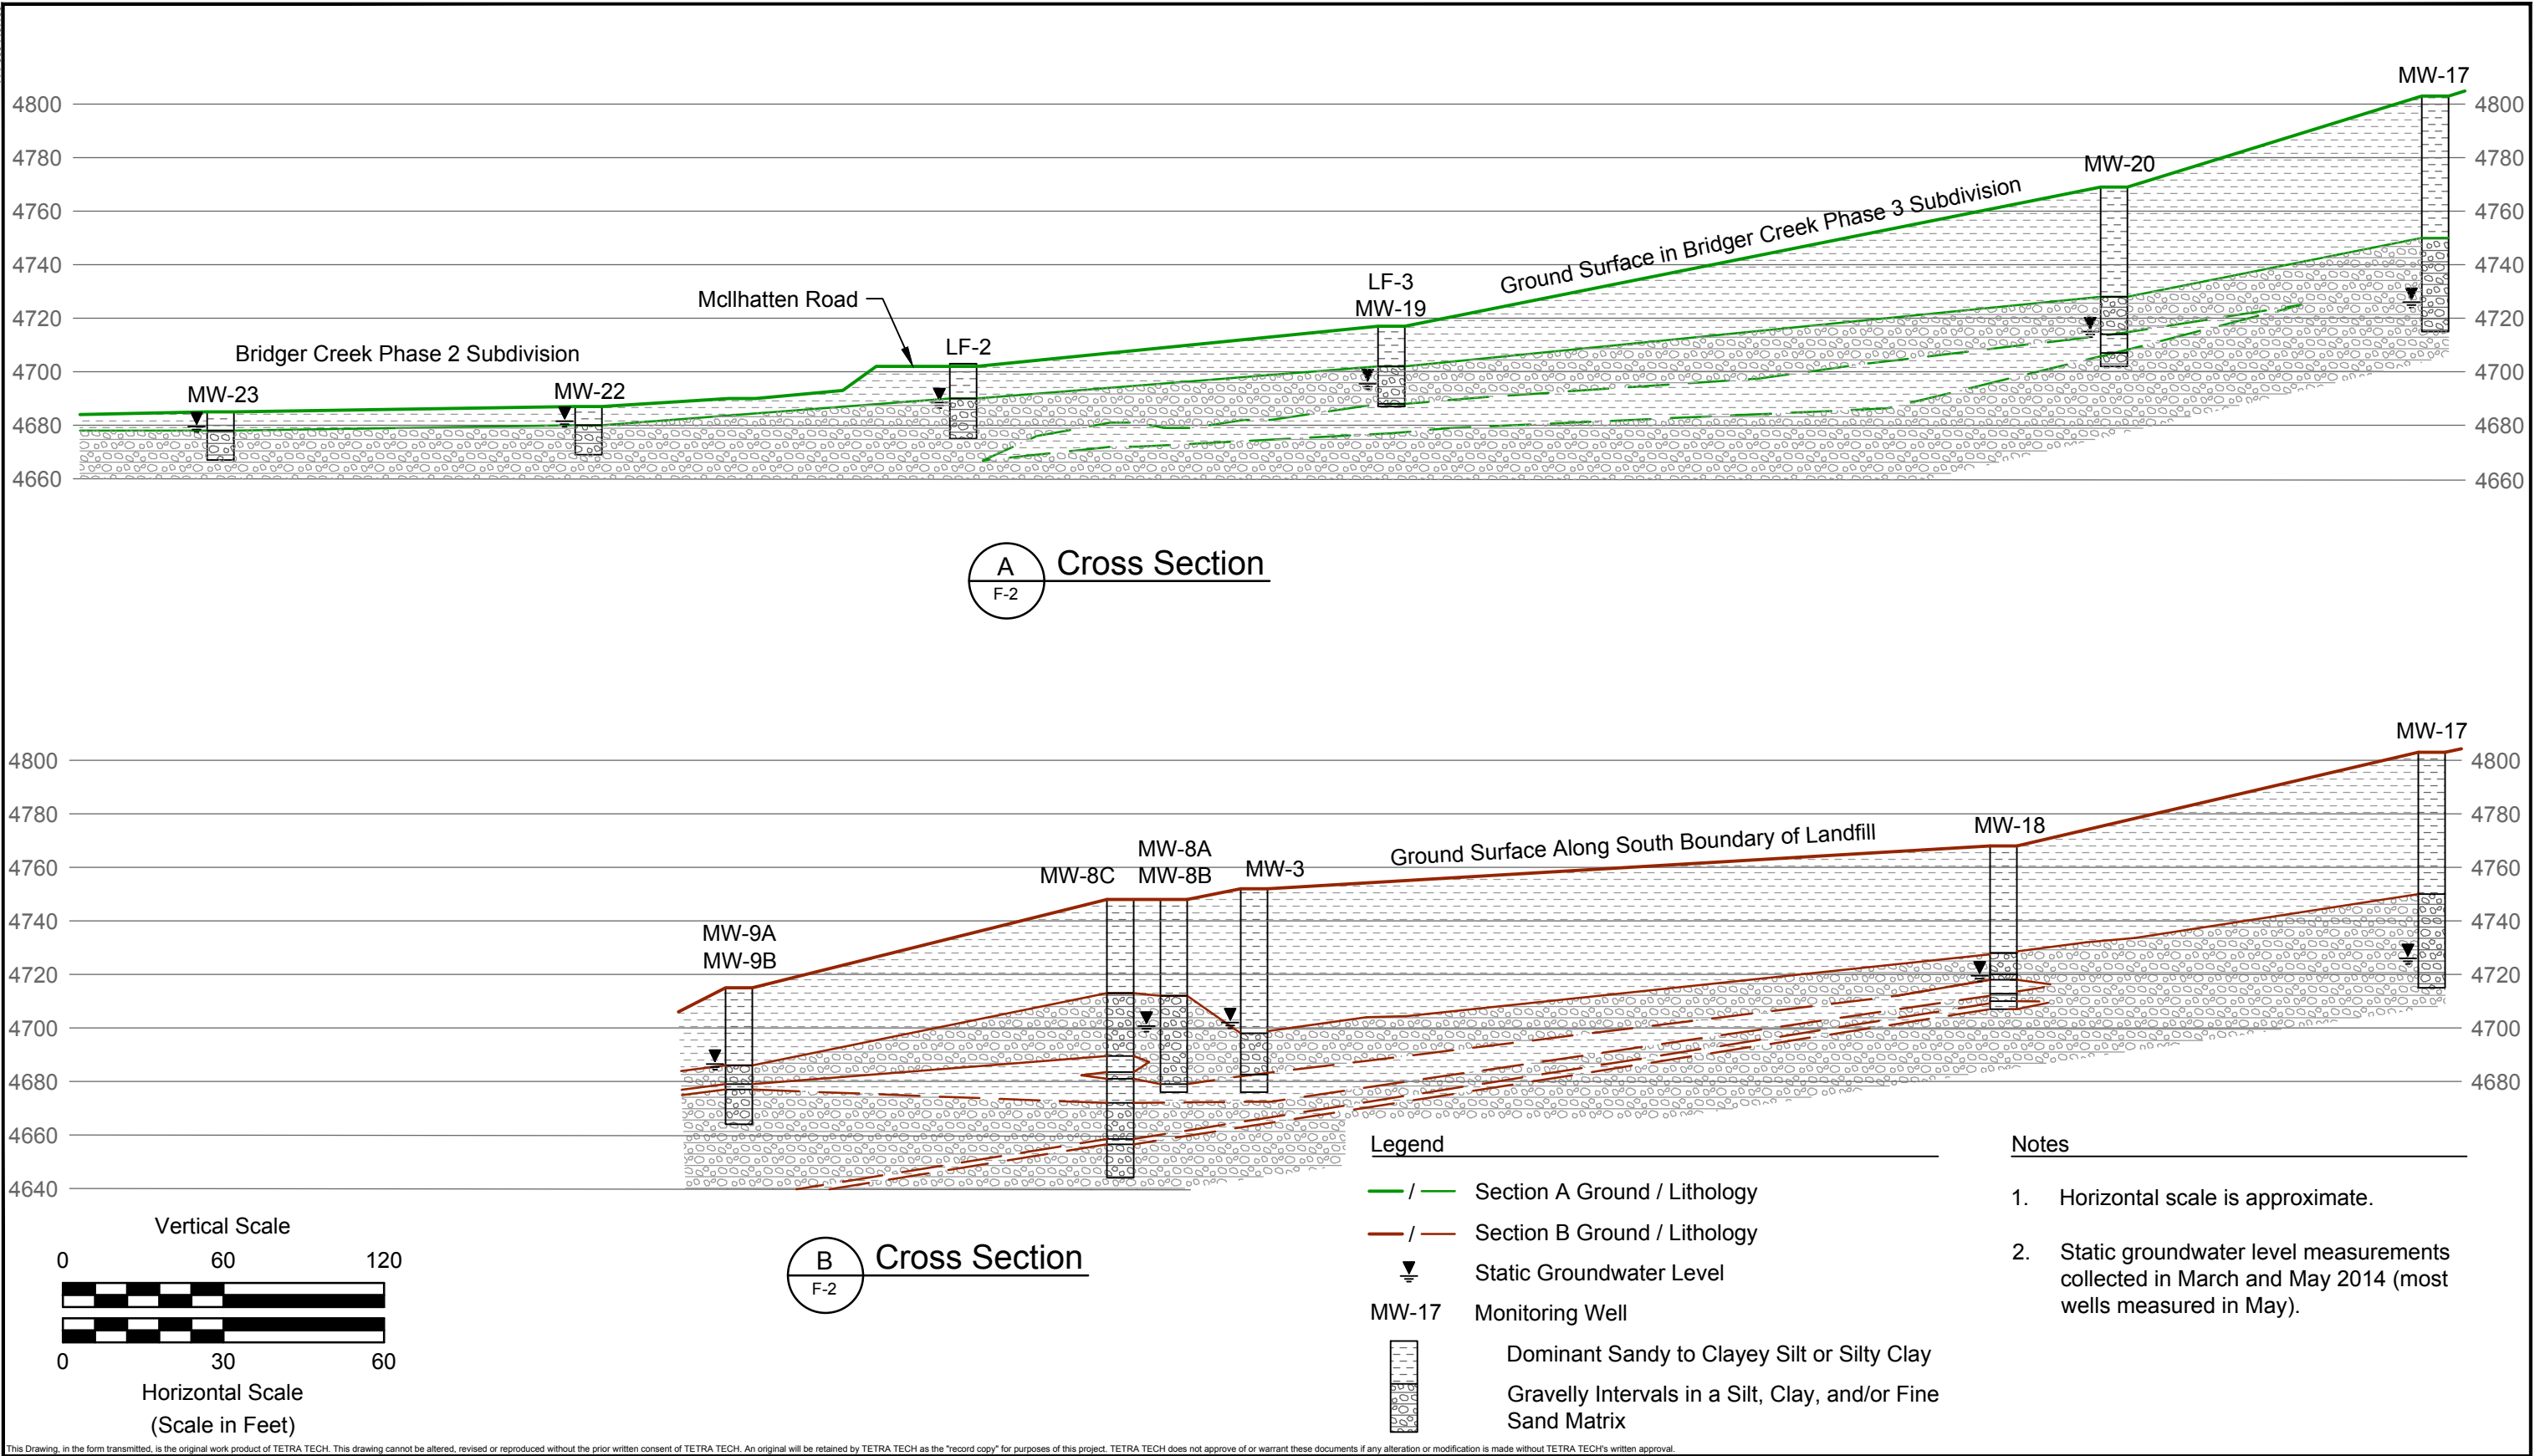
4800 4780 4760 4740 4720 4700 4680 4660

MW-17
MW-20
Ground Surface in Bridger Creek Phase 3 Subdivision
LF-3
MW-19
McIlhatten Road
LF-2
Bridger Creek Phase 2 Subdivision
MW-23
MW-22

4800 4780 4760 4740 4720 4700 4680 4660

A
F-2
Cross Section

4800 4780 4760 4740 4720 4700 4680 4660 4640

MW-17
MW-18
Ground Surface Along South Boundary of Landfill
MW-8A
MW-8B
MW-8C
MW-3
MW-9A
MW-9B

4800 4780 4760 4740 4720 4700 4680

Vertical Scale
0 60 120
0 30 60
Horizontal Scale
(Scale in Feet)

B
F-2
Cross Section

Legend
Section A Ground / Lithology
Section B Ground / Lithology
Static Groundwater Level
MW-17 Monitoring Well
Dominant Sandy to Clayey Silt or Silty Clay
Gravelly Intervals in a Silt, Clay, and/or Fine Sand Matrix

Notes
1. Horizontal scale is approximate.
2. Static groundwater level measurements collected in March and May 2014 (most wells measured in May).

This Drawing, in the form transmitted, is the original work product of TETRA TECH. This drawing cannot be altered, revised or reproduced without the prior written consent of TETRA TECH. An original will be retained by TETRA TECH as the "record copy" for purposes of this project. TETRA TECH does not approve of or warrant these documents if any alteration or modification is made without TETRA TECH's written approval.